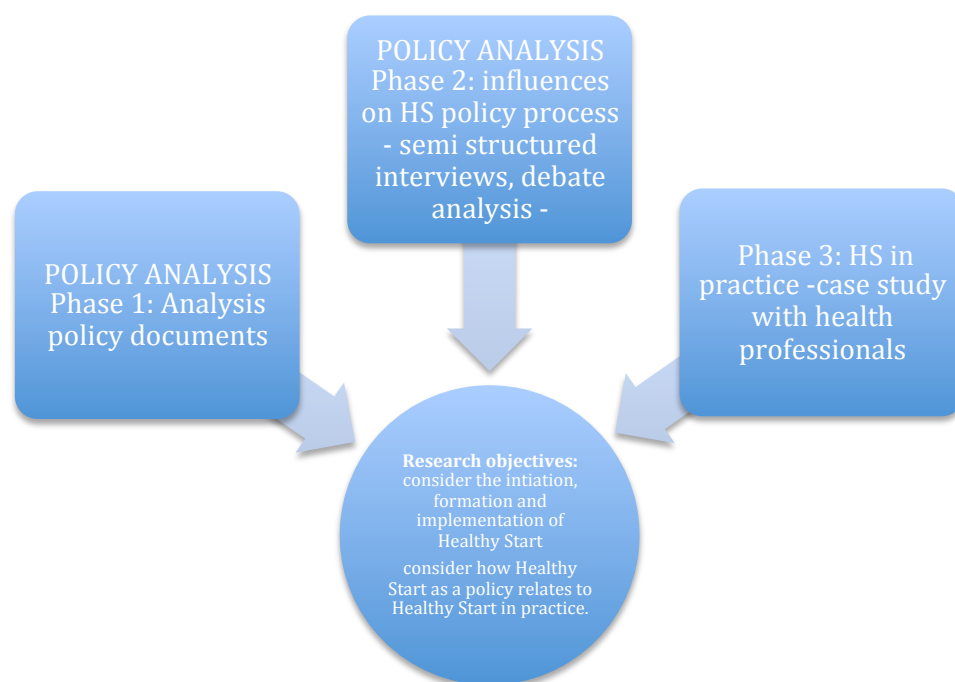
POLICY ANALYSIS
Phase 2: influences on HS policy process - semi structured interviews, debate analysis -

POLICY ANALYSIS
Phase 1: Analysis policy documents

Phase 3: HS in practice -case study with health professionals

Research objectives:
consider the intiation, formation and implementation of Healthy Start

consider how Healthy Start as a policy relates to Healthy Start in practice.